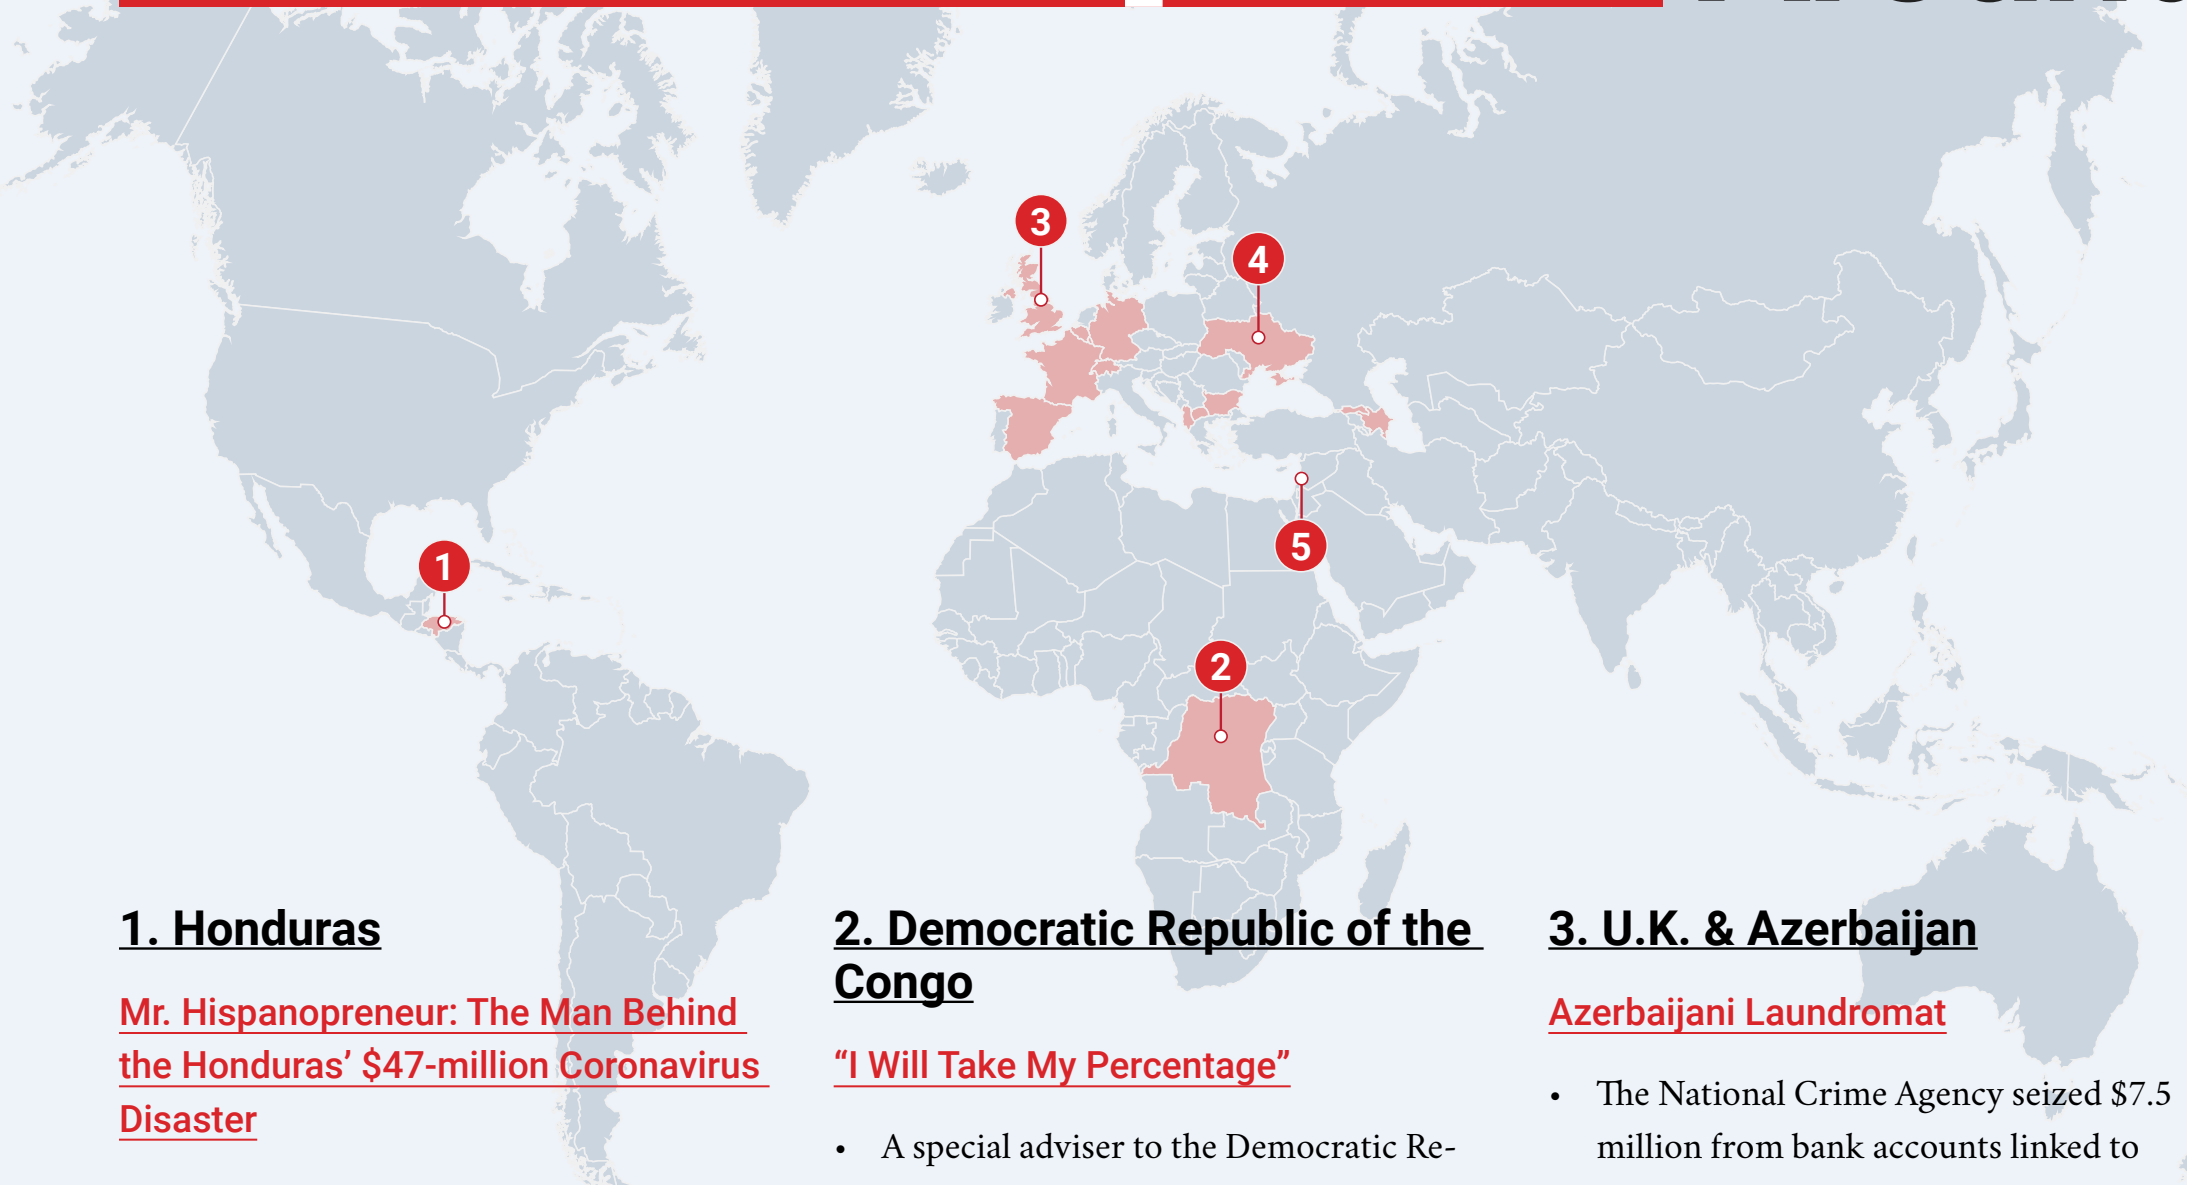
3

4

1

5

2

1. Honduras

Mr. Hispanopreneur: The Man Behind the Honduras' $47-million Coronavirus Disaster

2. Democratic Republic of the Congo

"I Will Take My Percentage"

- A special adviser to the Democratic Re-

3. U.K. & Azerbaijan

Azerbaijani Laundromat

- The National Crime Agency seized $7.5 million from bank accounts linked to